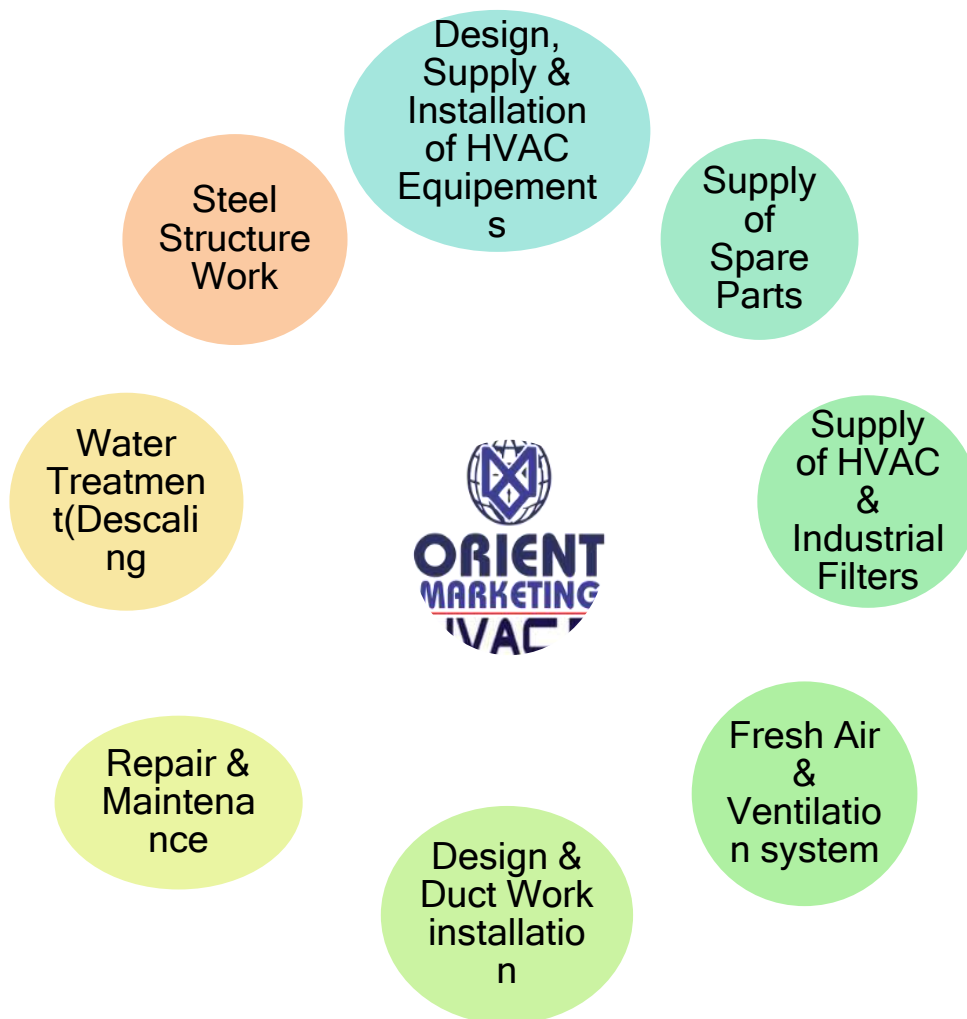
Design, Supply & Installation of HVAC Equipements

Supply of Spare Parts

Supply of HVAC & Industrial Filters

Fresh Air & Ventilation system

Design & Duct Work installation

Repair & Maintenance

Water Treatment(Descaling

Steel Structure Work

ORIENT MARKETING HVAC